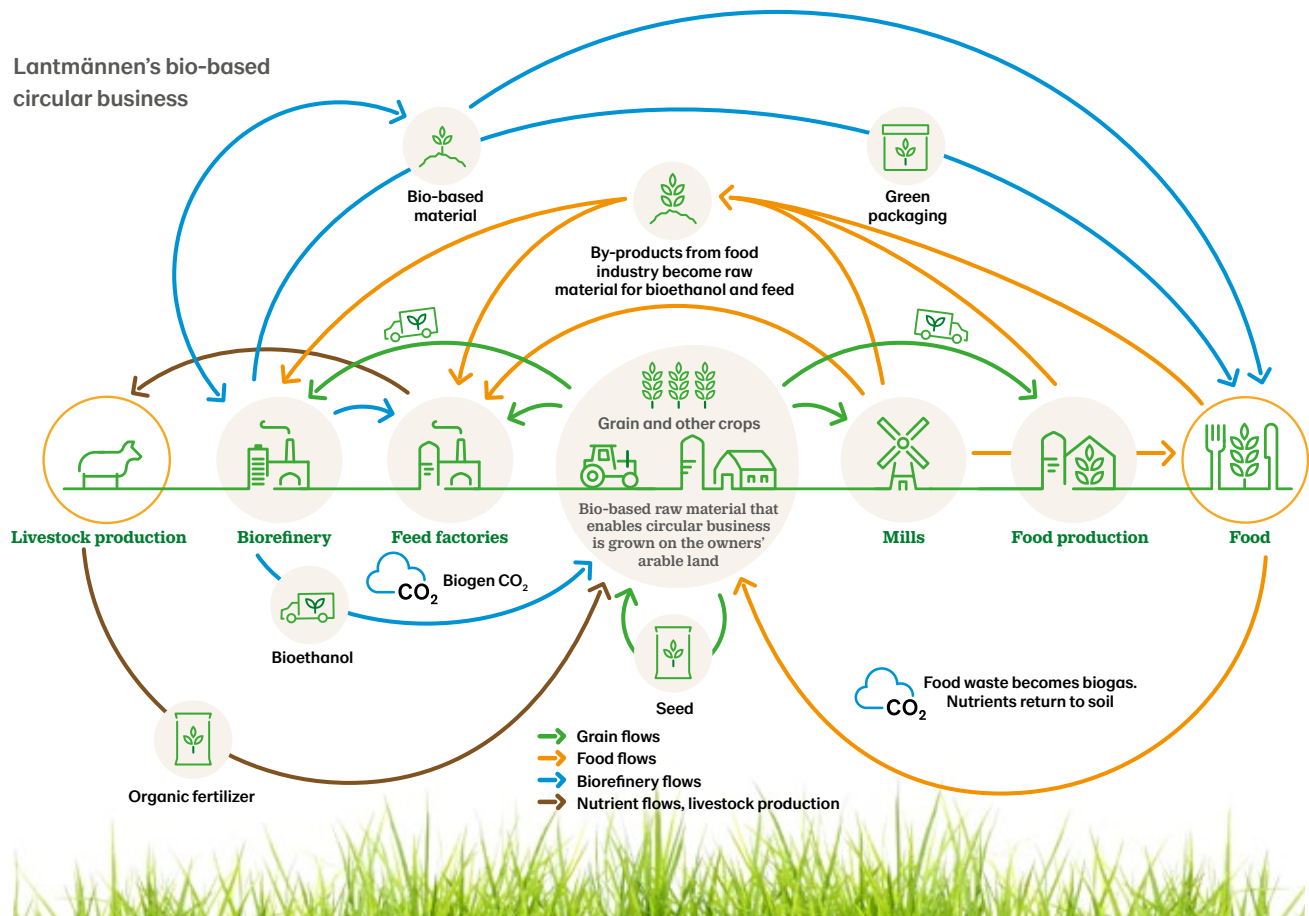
Lantmännen's bio-based circular business

Bio-based material

Green packaging

By-products from food industry become raw material for bioethanol and feed

Grain and other crops

Bio-based raw material that enables circular business is grown on the owners' arable land

Livestock production

Biorefinery

Feed factories

Mills

Food production

Food

$CO_2$ Biogen $CO_2$

Bioethanol

Seed

$CO_2$ Food waste becomes biogas. Nutrients return to soil

Organic fertilizer

Grain flows
Food flows
Biorefinery flows
Nutrient flows, livestock production